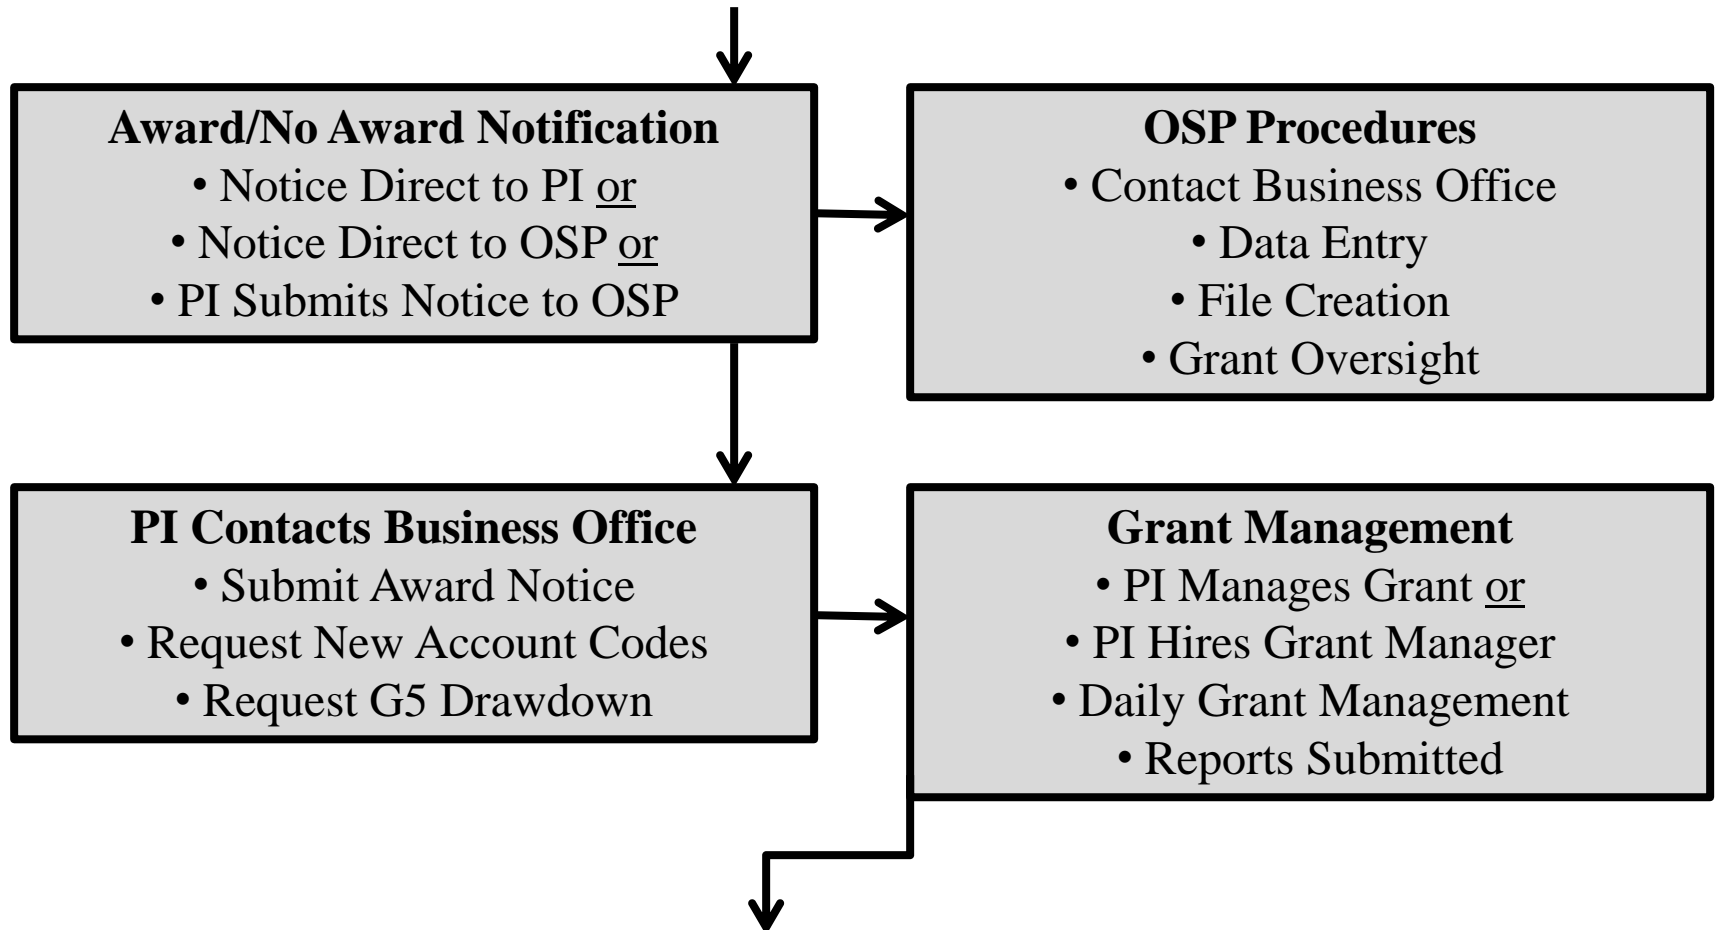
**Award/No Award Notification**
• Notice Direct to PI or
• Notice Direct to OSP or
• PI Submits Notice to OSP

**OSP Procedures**
• Contact Business Office
• Data Entry
• File Creation
• Grant Oversight

**PI Contacts Business Office**
• Submit Award Notice
• Request New Account Codes
• Request G5 Drawdown

**Grant Management**
• PI Manages Grant or
• PI Hires Grant Manager
• Daily Grant Management
• Reports Submitted